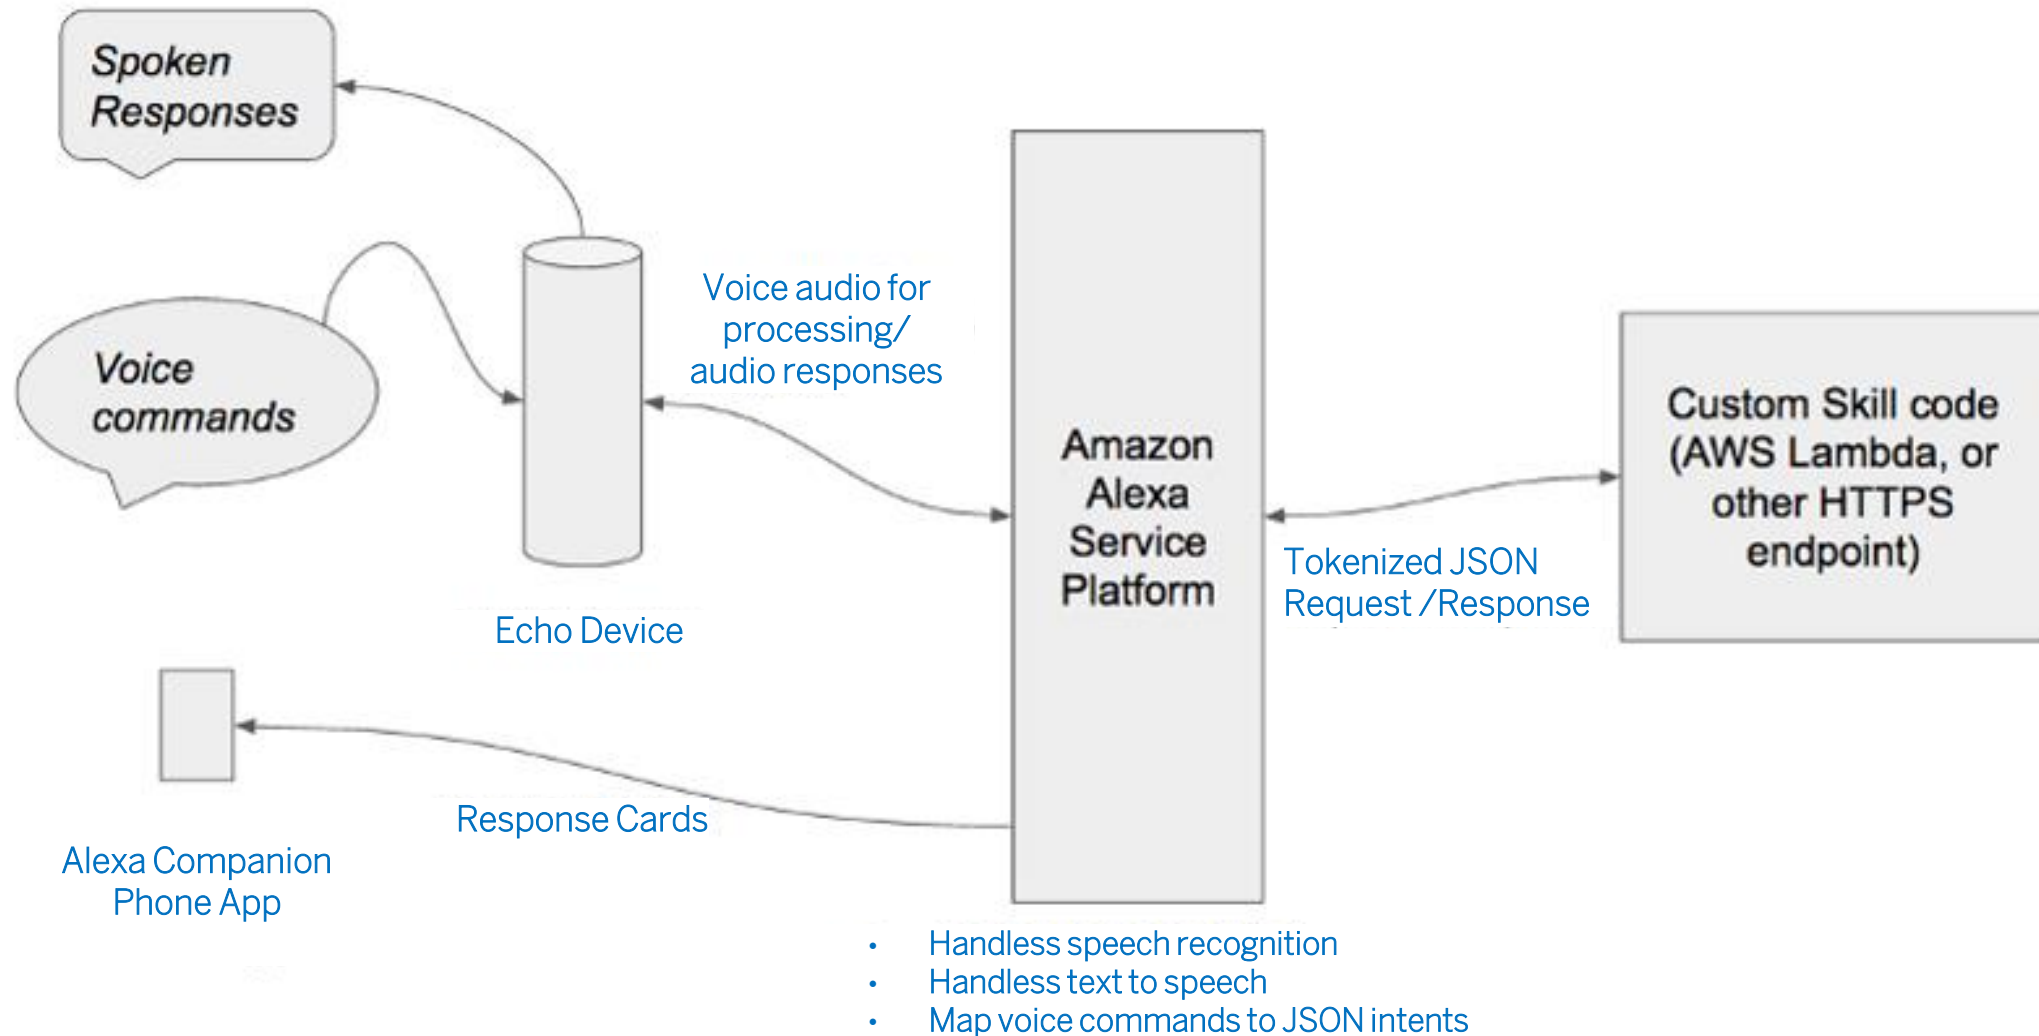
Spoken Responses

Voice commands

Voice audio for processing/ audio responses

Echo Device

Amazon Alexa Service Platform

Tokenized JSON Request / Response

Custom Skill code (AWS Lambda, or other HTTPS endpoint)

Response Cards

Alexa Companion Phone App

• Handless speech recognition
• Handless text to speech
• Map voice commands to JSON intents